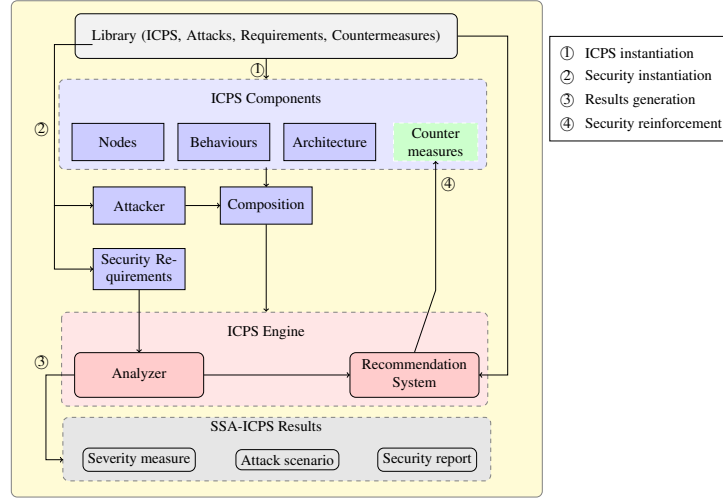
Library (ICPS, Attacks, Requirements, Countermeasures)

①

ICPS Components

②

Nodes

Behaviours

Architecture

Counter measures

④

Attacker

Composition

Security Requirements

ICPS Engine

③

Analyzer

Recommendation System

SSA-ICPS Results

Severity measure

Attack scenario

Security report

① ICPS instantiation
② Security instantiation
③ Results generation
④ Security reinforcement